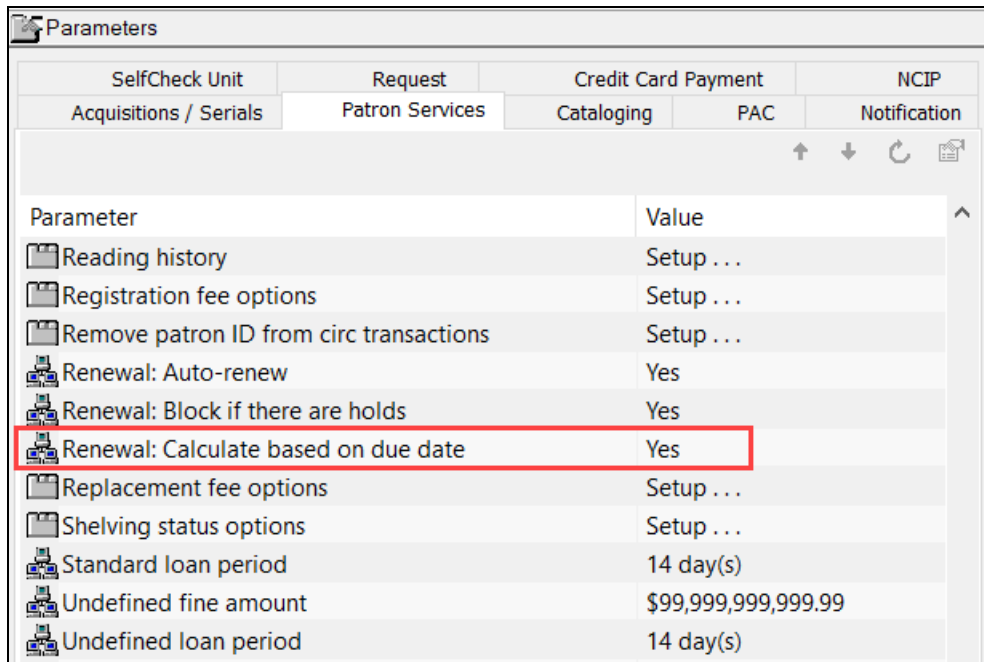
Parameters

SelfCheck Unit | Request | Credit Card Payment | NCIP
Acquisitions / Serials | Patron Services | Cataloging | PAC | Notification

| Parameter | Value |
|---|---|
| Reading history | Setup . . . |
| Registration fee options | Setup . . . |
| Remove patron ID from circ transactions | Setup . . . |
| Renewal: Auto-renew | Yes |
| Renewal: Block if there are holds | Yes |
| Renewal: Calculate based on due date | Yes |
| Replacement fee options | Setup . . . |
| Shelving status options | Setup . . . |
| Standard loan period | 14 day(s) |
| Undefined fine amount | $99,999,999,999.99 |
| Undefined loan period | 14 day(s) |